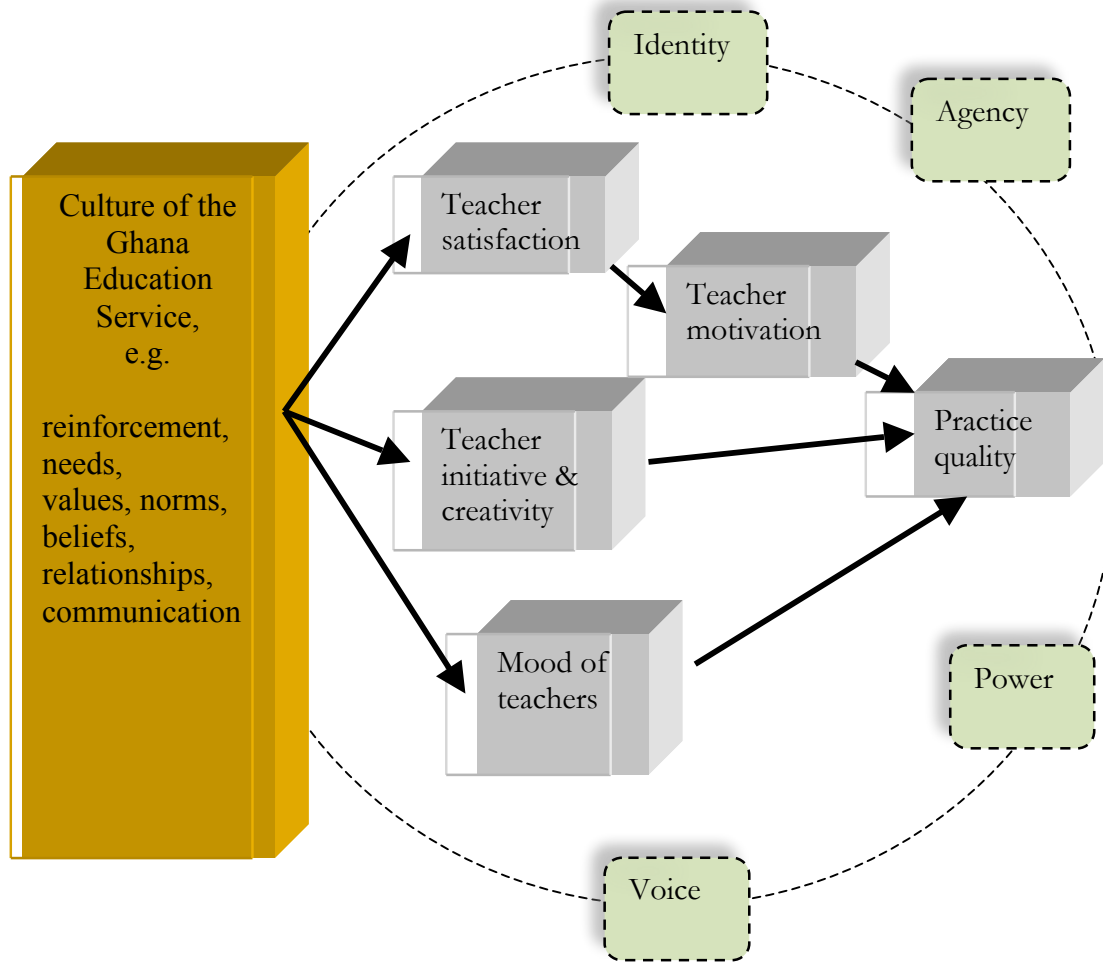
Identity

Agency

Culture of the Ghana Education Service, e.g.

reinforcement, needs, values, norms, beliefs, relationships, communication

Teacher satisfaction

Teacher motivation

Teacher initiative & creativity

Practice quality

Mood of teachers

Power

Voice